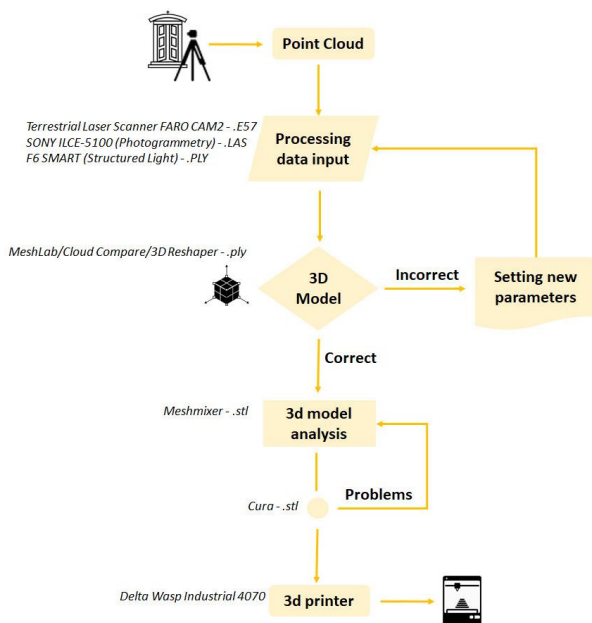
Point Cloud

Terrestrial Laser Scanner FARO CAM2 - .E57
SONY ILCE-5100 (Photogrammetry) - .LAS
F6 SMART (Structured Light) - .PLY

Processing data input

MeshLab/Cloud Compare/3D Reshaper - .ply

3D Model

Incorrect

Setting new parameters

Correct

Meshmixer - .stl

3d model analysis

Cura - .stl

Problems

Delta Wasp Industrial 4070

3d printer